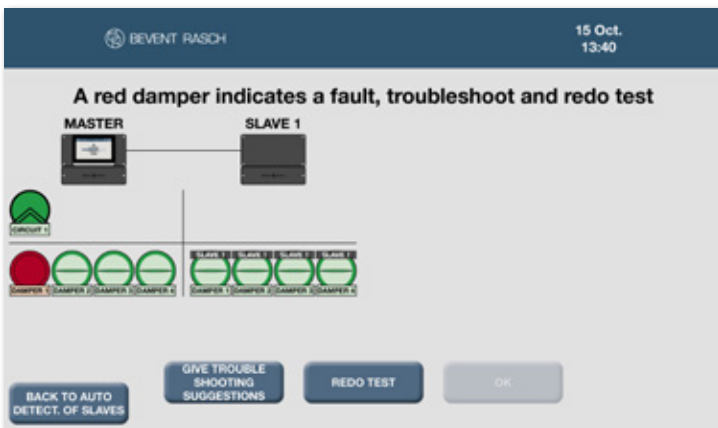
BEVENT RASCH

15 Oct.
13:40

A red damper indicates a fault, troubleshoot and redo test

MASTER

SLAVE 1

CIRCUIT 1

DAMPER 1 DAMPER 2 DAMPER 3 DAMPER 4

SLAVE 1 SLAVE 1 SLAVE 1 SLAVE 1

DAMPER 1 DAMPER 2 DAMPER 3 DAMPER 4

BACK TO AUTO DETECT. OF SLAVES

GIVE TROUBLE SHOOTING SUGGESTIONS

REDO TEST

OK